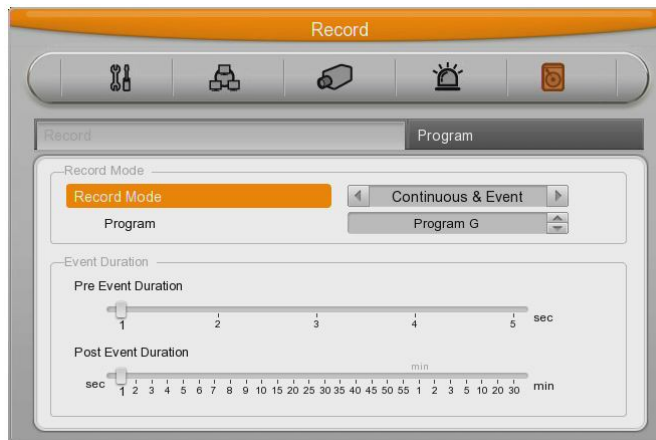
Record

Record

Program

Record Mode

Record Mode

Continuous & Event

Program

Program G

Event Duration

Pre Event Duration

1 2 3 4 5 sec

Post Event Duration

min

sec 1 2 3 4 5 6 7 8 9 10 15 20 25 30 35 40 45 50 55 1 2 3 5 10 20 30 min